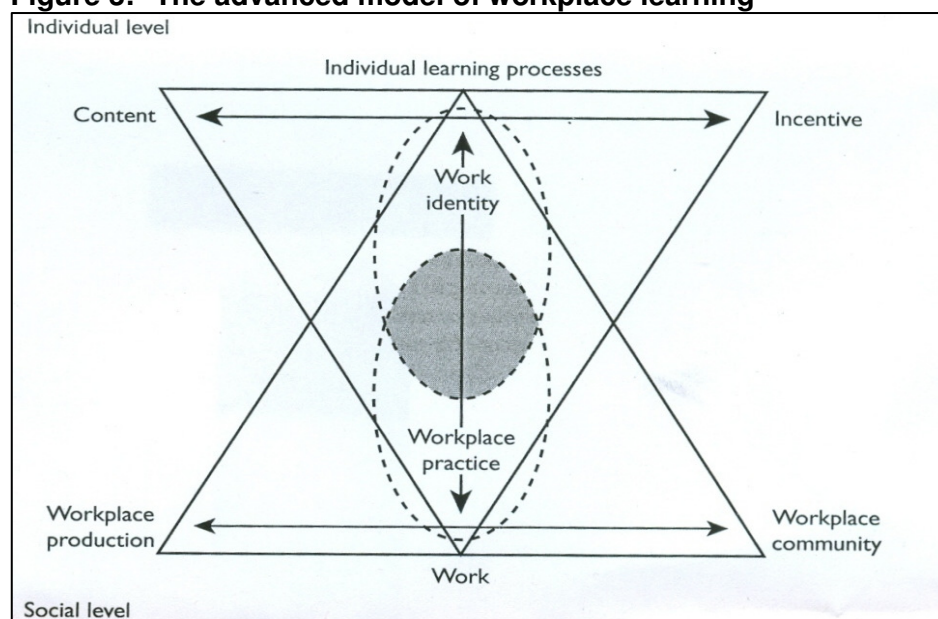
Figure 3: The advanced model of workplace learning

Individual level

Individual learning processes

Content

Incentive

Work identity

Workplace practice

Workplace production

Workplace community

Work

Social level